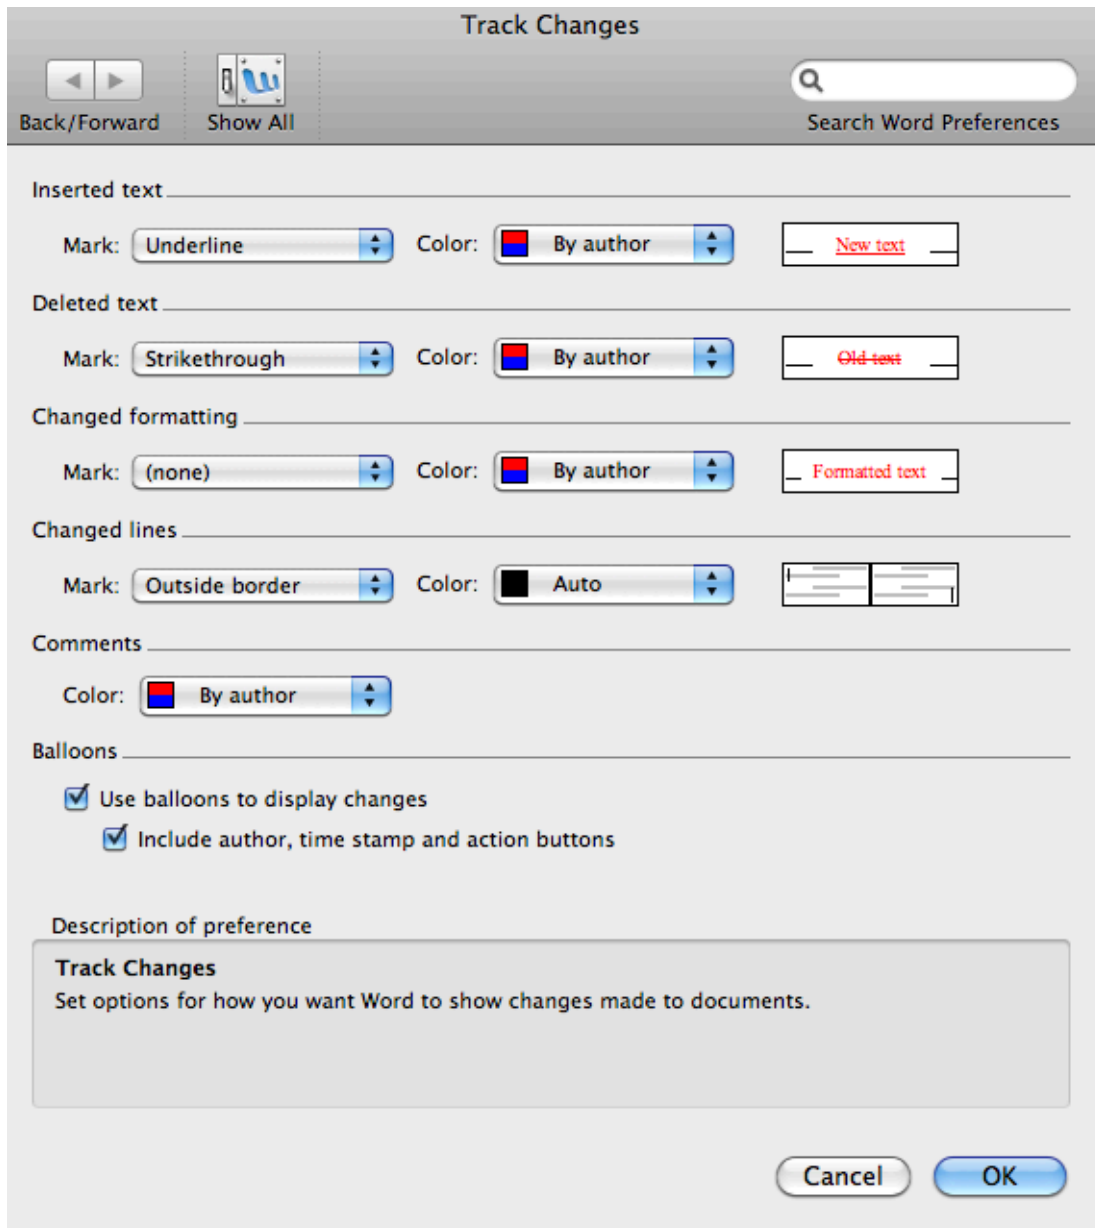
Track Changes

Back/Forward

Show All

Search Word Preferences

Inserted text

Mark: Underline

Color: By author

New text

Deleted text

Mark: Strikethrough

Color: By author

Old text

Changed formatting

Mark: (none)

Color: By author

Formatted text

Changed lines

Mark: Outside border

Color: Auto

Comments

Color: By author

Balloons

Use balloons to display changes

Include author, time stamp and action buttons

Description of preference

Track Changes
Set options for how you want Word to show changes made to documents.

Cancel

OK